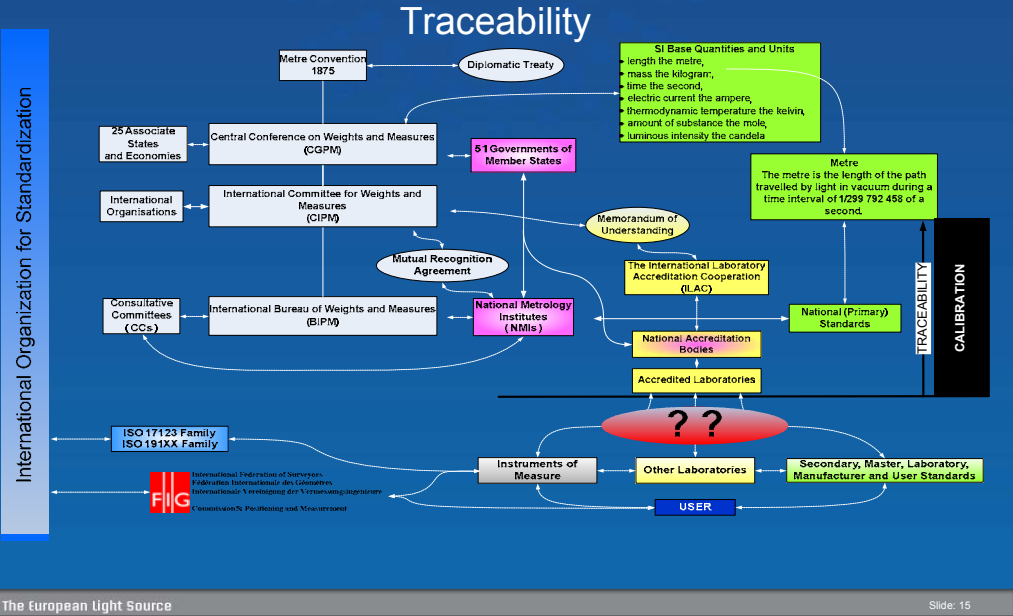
Traceability

International Organization for Standardization

Metre Convention 1875

Diplomatic Treaty

SI Base Quantities and Units
length the metre,
mass the kilogram,
time the second,
electric current the ampere,
thermodynamic temperature the kelvin,
amount of substance the mole,
luminous intensity the candela

25 Associate States and Economies

Central Conference on Weights and Measures (CGPM)

51 Governments of Member States

Metre
The metre is the length of the path travelled by light in vacuum during a time interval of 1/299 792 458 of a second.

International Organisations

International Committee for Weights and Measures (CIPM)

Memorandum of Understanding

Mutual Recognition Agreement

The International Laboratory Accreditation Cooperation (ILAC)

TRACEABILITY

CALIBRATION

Consultative Committees (CCs)

International Bureau of Weights and Measures (BIPM)

National Metrology Institutes (NMIs)

National (Primary) Standards

National Accreditation Bodies

Accredited Laboratories

? ?

ISO 17123 Family
ISO 191XX Family

FIG
International Federation of Surveyors
Fédération Internationale des Géomètres
Internationale Vereinigung der Vermessungsingenieure
Commission 5: Positioning and Measurement

Instruments of Measure

Other Laboratories

Secondary, Master, Laboratory, Manufacturer and User Standards

USER

The European Light Source

Slide: 15